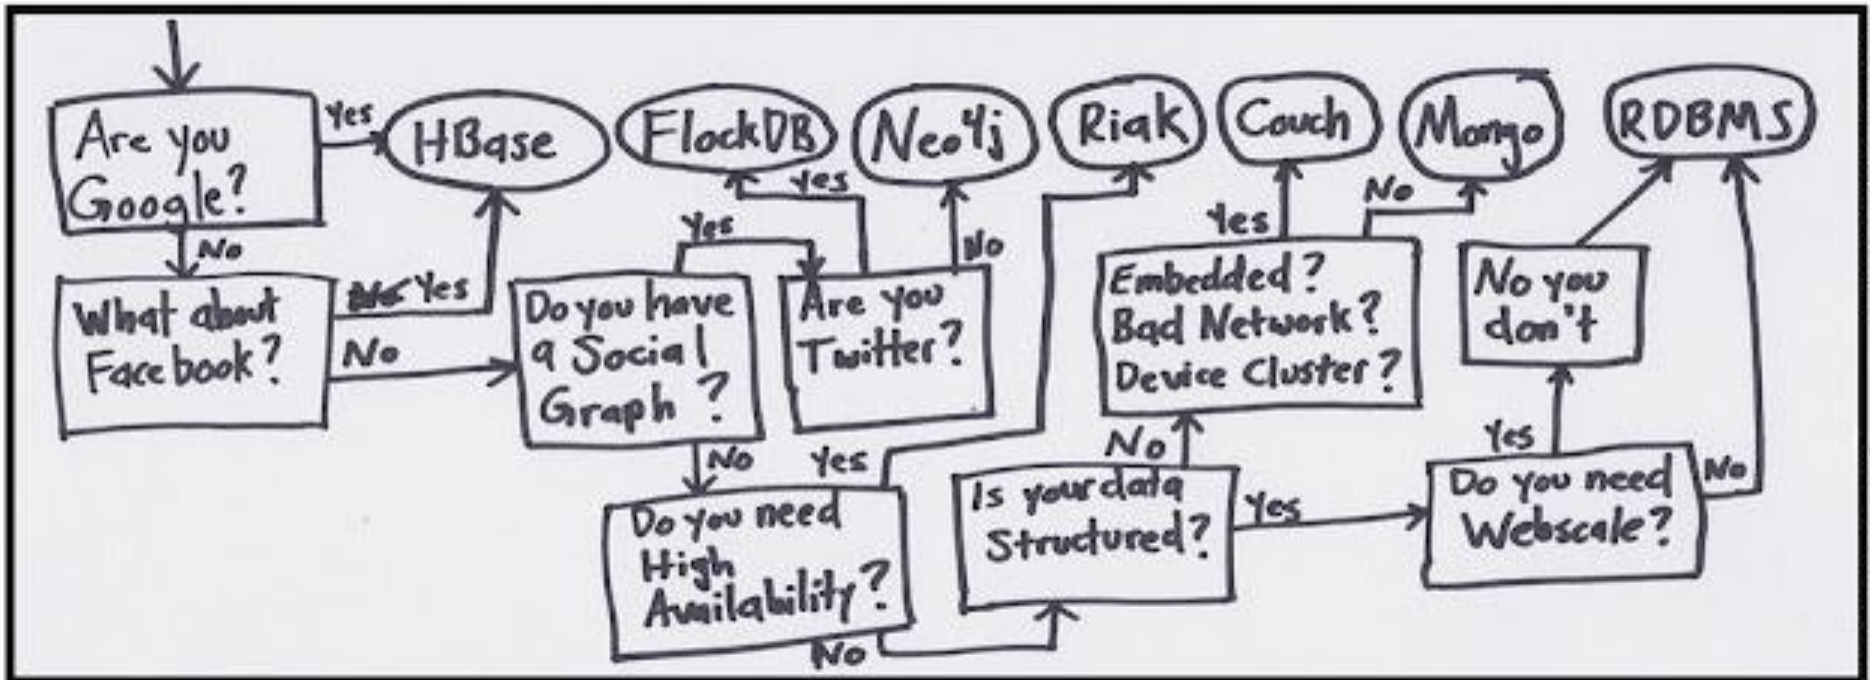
Are you Google?

Yes

HBase

FlockDB

Neo4j

Riak

Couch

Mongo

RDBMS

No

What about Facebook?

~~No~~ Yes

No

Yes

Do you have a Social Graph?

Are you Twitter?

Yes

No

Yes

Embedded? Bad Network? Device Cluster?

No

No you don't

No

Yes

Yes

No

Yes

Do you need High Availability?

Is your data Structured?

Yes

Do you need Webscale?

No

No